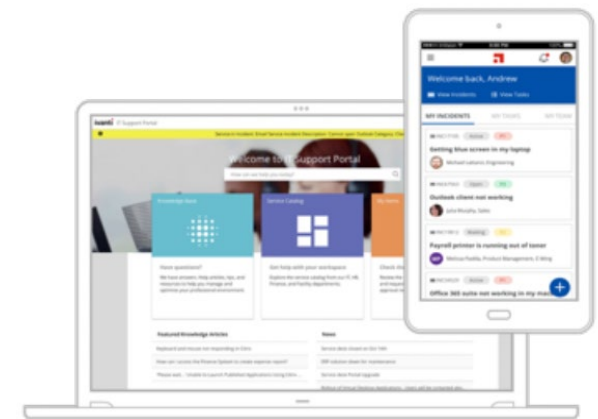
ivanti IT Support Portal

Welcome to IT Support Portal

Knowledge Base

Service Catalog

My Items

Have questions?

Get help with your workspace

Featured Knowledge Articles

News

Welcome back, Andrew

View Incidents

View Tasks

MY INCIDENTS

MY TASKS

MY TEAM

Getting blue screen in my laptop

Michael Laliano, Engineering

Outlook client not working

Julia Murphy, Sales

Payroll printer is running out of toner

Melissa Padilla, Product Management, IC Wing

Office 365 suite not working in my ma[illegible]